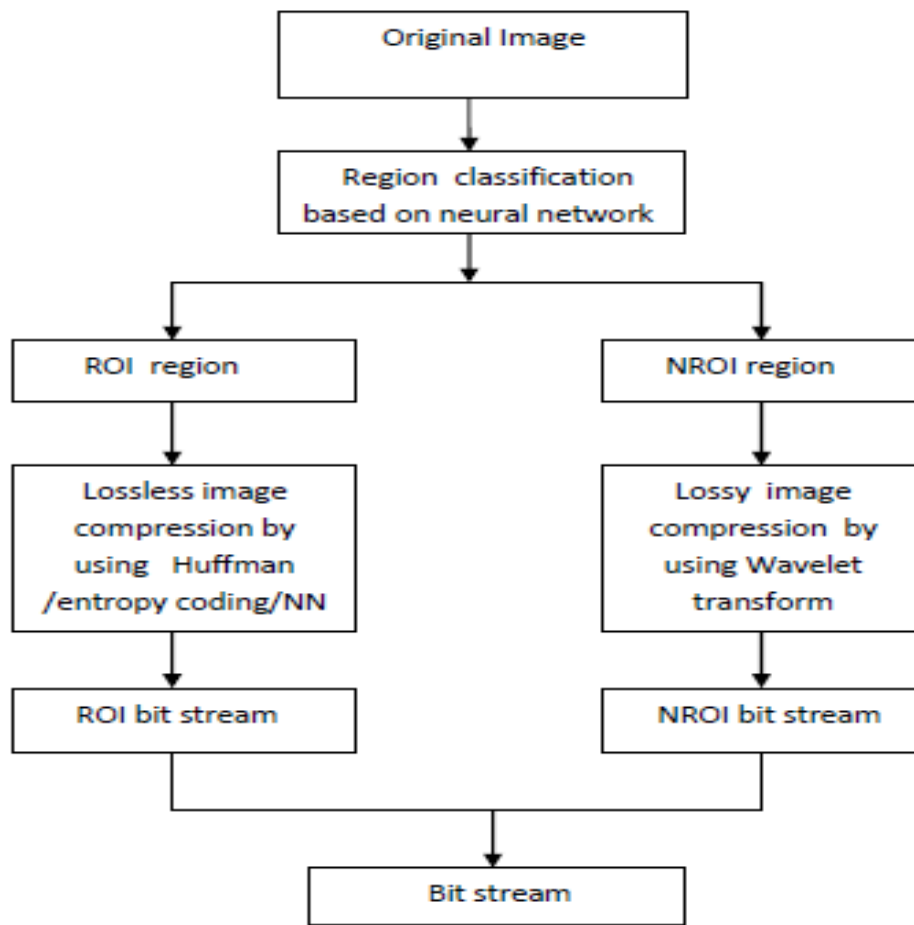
Original Image

Region classification based on neural network

ROI region

NROI region

Lossless image compression by using Huffman /entropy coding/NN

Lossy image compression by using Wavelet transform

ROI bit stream

NROI bit stream

Bit stream